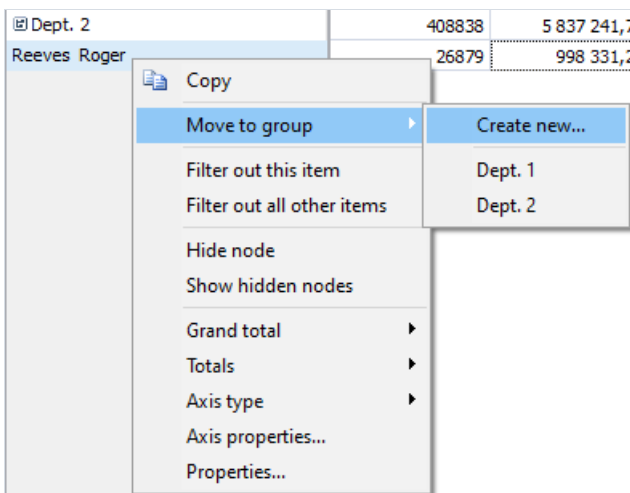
Dept. 2 | 408838 | 5 837 241,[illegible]
Reeves Roger | 26879 | 998 331,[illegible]

Copy
Move to group
Create new...
Dept. 1
Dept. 2
Filter out this item
Filter out all other items
Hide node
Show hidden nodes
Grand total
Totals
Axis type
Axis properties...
Properties...